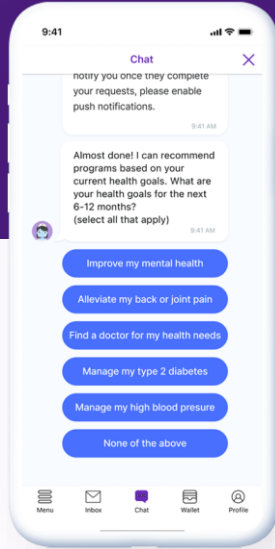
9:41

Chat

notify you once they complete your requests, please enable push notifications.

9:41 AM

Almost done! I can recommend programs based on your current health goals. What are your health goals for the next 6-12 months?
(select all that apply)

9:41 AM

Improve my mental health

Alleviate my back or joint pain

Find a doctor for my health needs

Manage my type 2 diabetes

Manage my high blood presure

None of the above

Menu
Inbox
Chat
Wallet
Profile